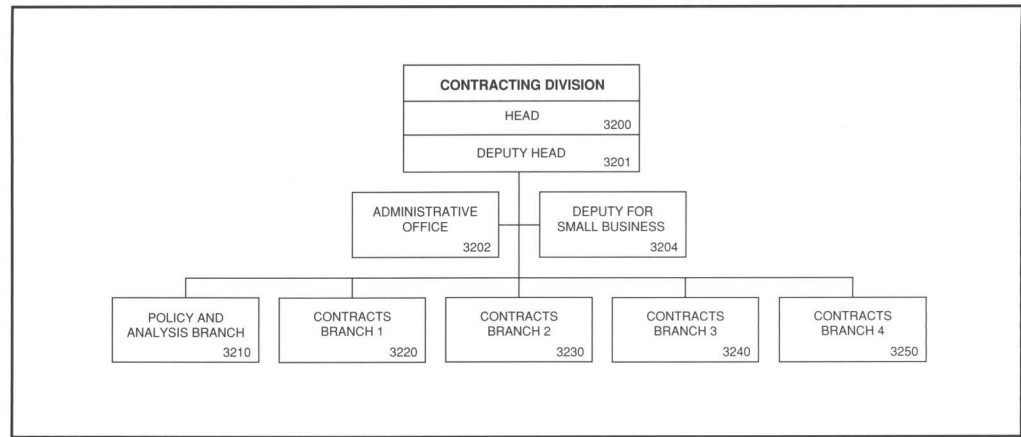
CONTRACTING DIVISION

HEAD
3200

DEPUTY HEAD
3201

ADMINISTRATIVE OFFICE
3202

DEPUTY FOR SMALL BUSINESS
3204

POLICY AND ANALYSIS BRANCH
3210

CONTRACTS BRANCH 1
3220

CONTRACTS BRANCH 2
3230

CONTRACTS BRANCH 3
3240

CONTRACTS BRANCH 4
3250